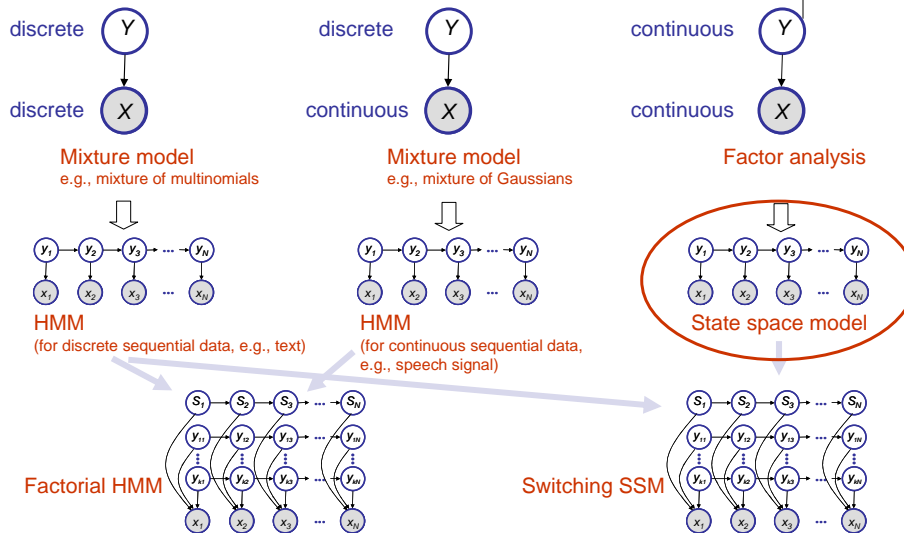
discrete $Y$
discrete $X$
Mixture model
e.g., mixture of multinomials

discrete $Y$
continuous $X$
Mixture model
e.g., mixture of Gaussians

continuous $Y$
continuous $X$
Factor analysis

$y_1$ $y_2$ $y_3$ ... $y_N$
$x_1$ $x_2$ $x_3$ ... $x_N$
HMM
(for discrete sequential data, e.g., text)

$y_1$ $y_2$ $y_3$ ... $y_N$
$x_1$ $x_2$ $x_3$ ... $x_N$
HMM
(for continuous sequential data, e.g., speech signal)

$y_1$ $y_2$ $y_3$ ... $y_N$
$x_1$ $x_2$ $x_3$ ... $x_N$
State space model

$S_1$ $S_2$ $S_3$ ... $S_N$
$y_{11}$ $y_{12}$ $y_{13}$ ... $y_{1N}$
$y_{k1}$ $y_{k2}$ $y_{k3}$ ... $y_{kN}$
$x_1$ $x_2$ $x_3$ ... $x_N$
Factorial HMM

$S_1$ $S_2$ $S_3$ ... $S_N$
$y_{11}$ $y_{12}$ $y_{13}$ ... $y_{1N}$
$y_{k1}$ $y_{k2}$ $y_{k3}$ ... $y_{kN}$
$x_1$ $x_2$ $x_3$ ... $x_N$
Switching SSM